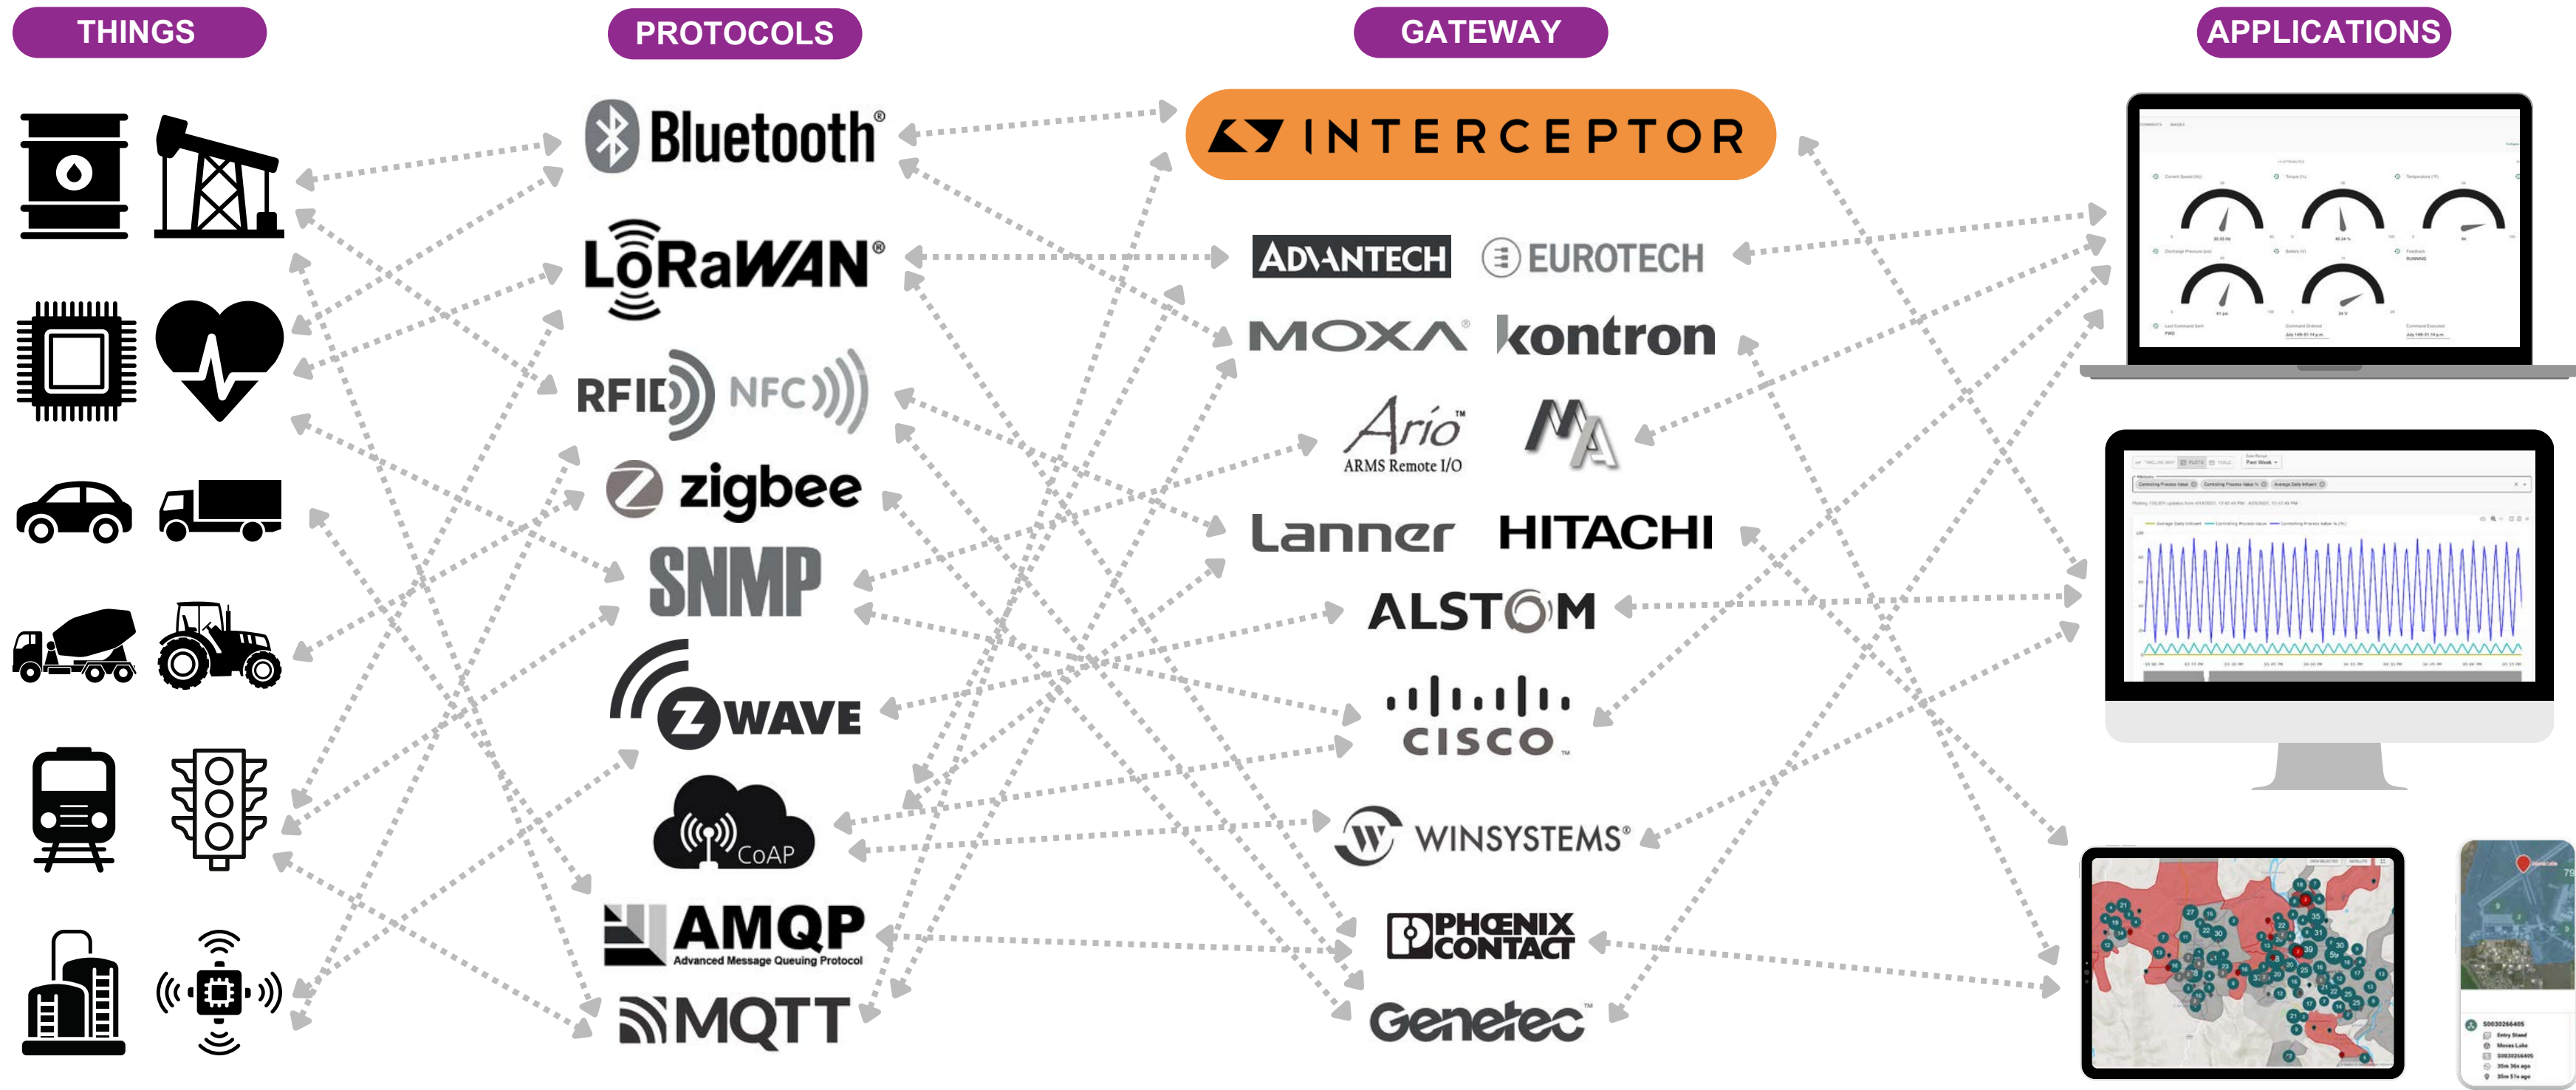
THINGS

PROTOCOLS

GATEWAY

APPLICATIONS

Bluetooth®

LoRaWAN®

RFID NFC

zigbee

SNMP

Z WAVE

CoAP

AMQP
Advanced Message Queuing Protocol

MQTT

INTERCEPTOR

ADVANTECH EUROTECH

MOXA® kontron

Ario™ ARMS Remote I/O

Lanner HITACHI

ALSTOM

CISCO

WINSYSTEMS®

PHOENIX CONTACT

Genetec™